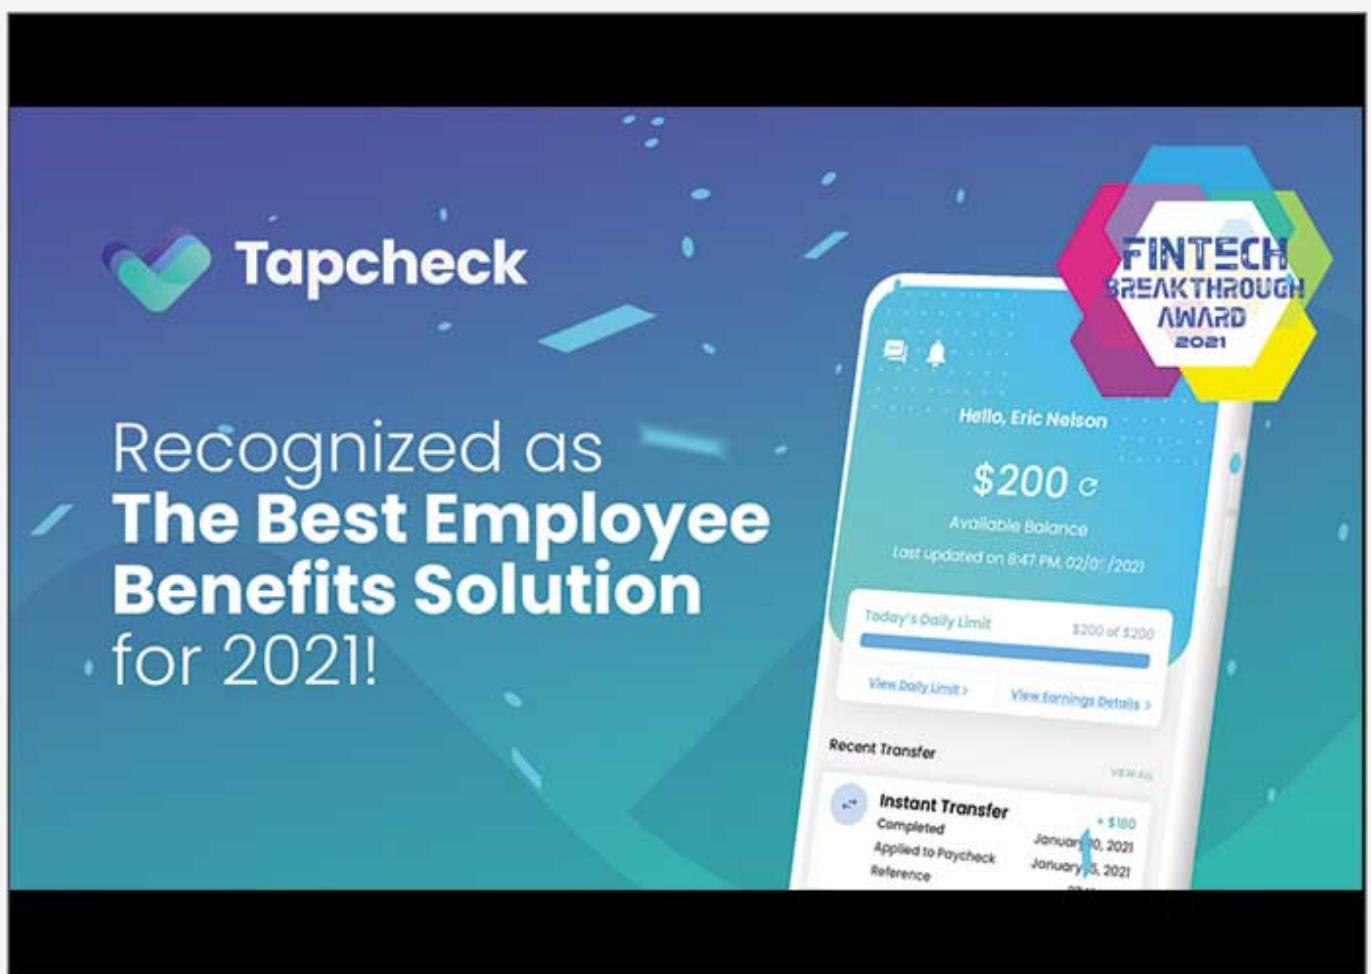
Tapcheck

Recognized as The Best Employee Benefits Solution for 2021!

FINTECH BREAKTHROUGH AWARD 2021

Hello, Eric Nelson

$200

Available Balance

Last updated on 8:47 PM, 02/0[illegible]/2021

Today's Daily Limit $200 of $200

View Daily Limit >

View Earnings Details >

Recent Transfer

VIEW ALL

Instant Transfer

Completed

Applied to Paycheck

Reference

+ $180

Januar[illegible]0, 2021

January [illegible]5, 2021